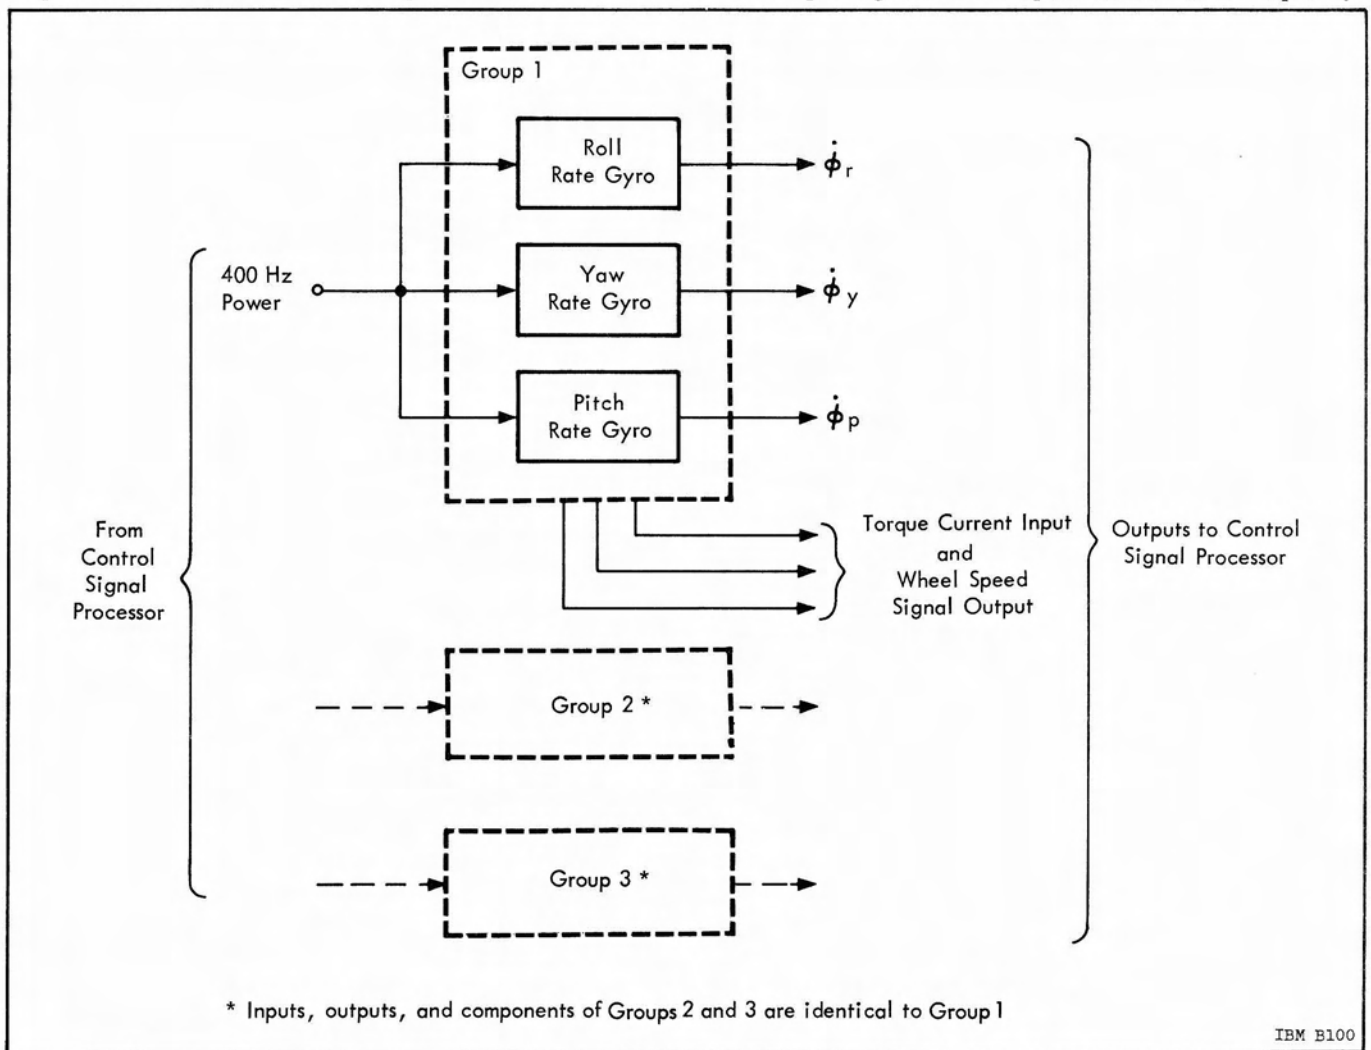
Group 1

Roll Rate Gyro

$\dot{\phi}_r$

400 Hz Power

Yaw Rate Gyro

$\dot{\phi}_y$

Pitch Rate Gyro

$\dot{\phi}_p$

From Control Signal Processor

Torque Current Input and Wheel Speed Signal Output

Outputs to Control Signal Processor

Group 2 *

Group 3 *

* Inputs, outputs, and components of Groups 2 and 3 are identical to Group 1

IBM B100